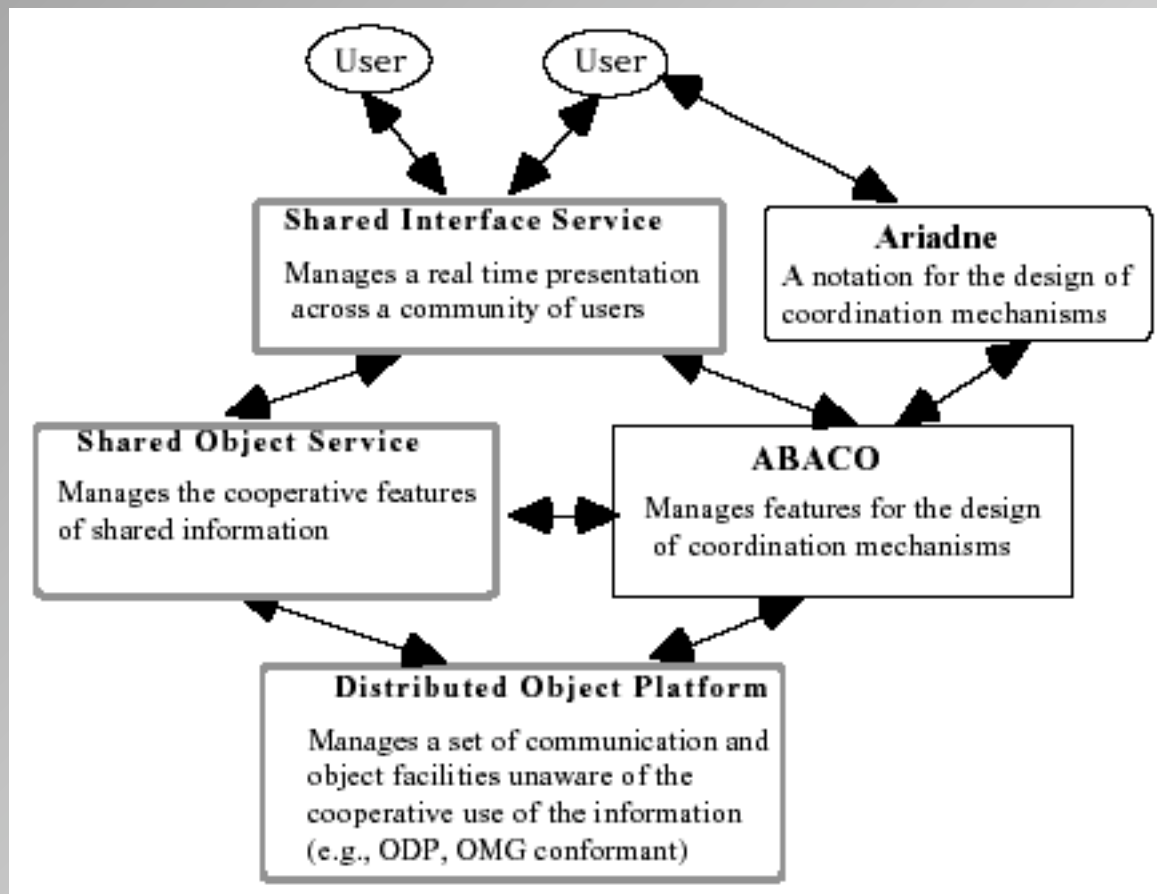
User

User

Shared Interface Service
Manages a real time presentation across a community of users

Ariadne
A notation for the design of coordination mechanisms

Shared Object Service
Manages the cooperative features of shared information

ABACO
Manages features for the design of coordination mechanisms

Distributed Object Platform
Manages a set of communication and object facilities unaware of the cooperative use of the information (e.g., ODP, OMG conformant)